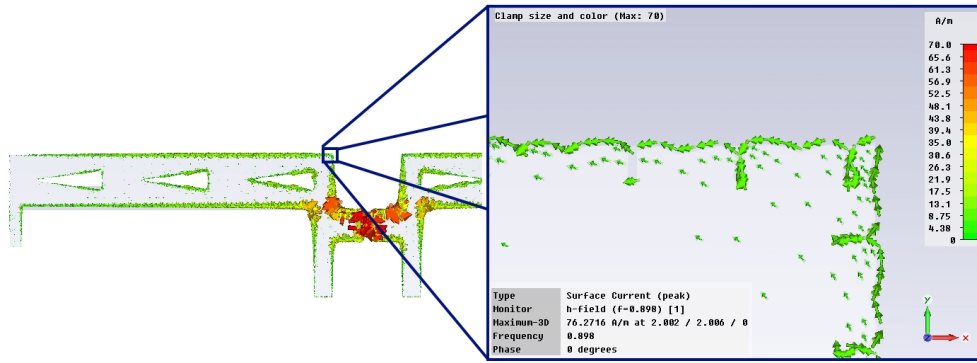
Clamp size and color (Max: 70)

A/m

70.0
65.6
61.3
56.9
52.5
48.1
43.8
39.4
35.0
30.6
26.3
21.9
17.5
13.1
8.75
4.38
0

| Type | Surface Current (peak) |
|---|---|
| Monitor | h-field (f=0.898) [1] |
| Maximum-3D | 76.2716 A/m at 2.002 / 2.006 / 0 |
| Frequency | 0.898 |
| Phase | 0 degrees |

y
x